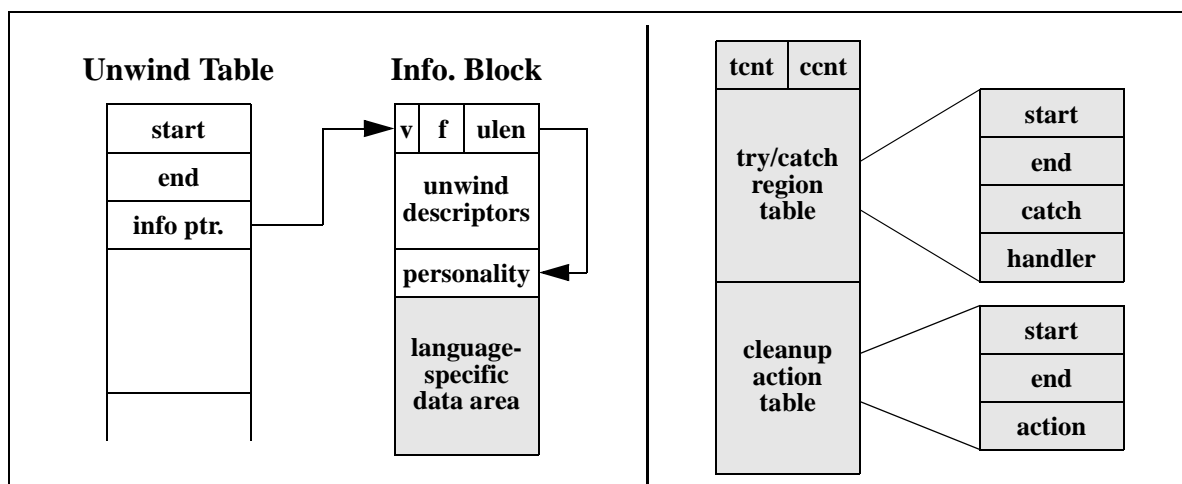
Unwind Table

start

end

info ptr.

Info. Block

v

f

ulen

unwind descriptors

personality

language-specific data area

tcnt

ccnt

try/catch region table

start

end

catch

handler

cleanup action table

start

end

action